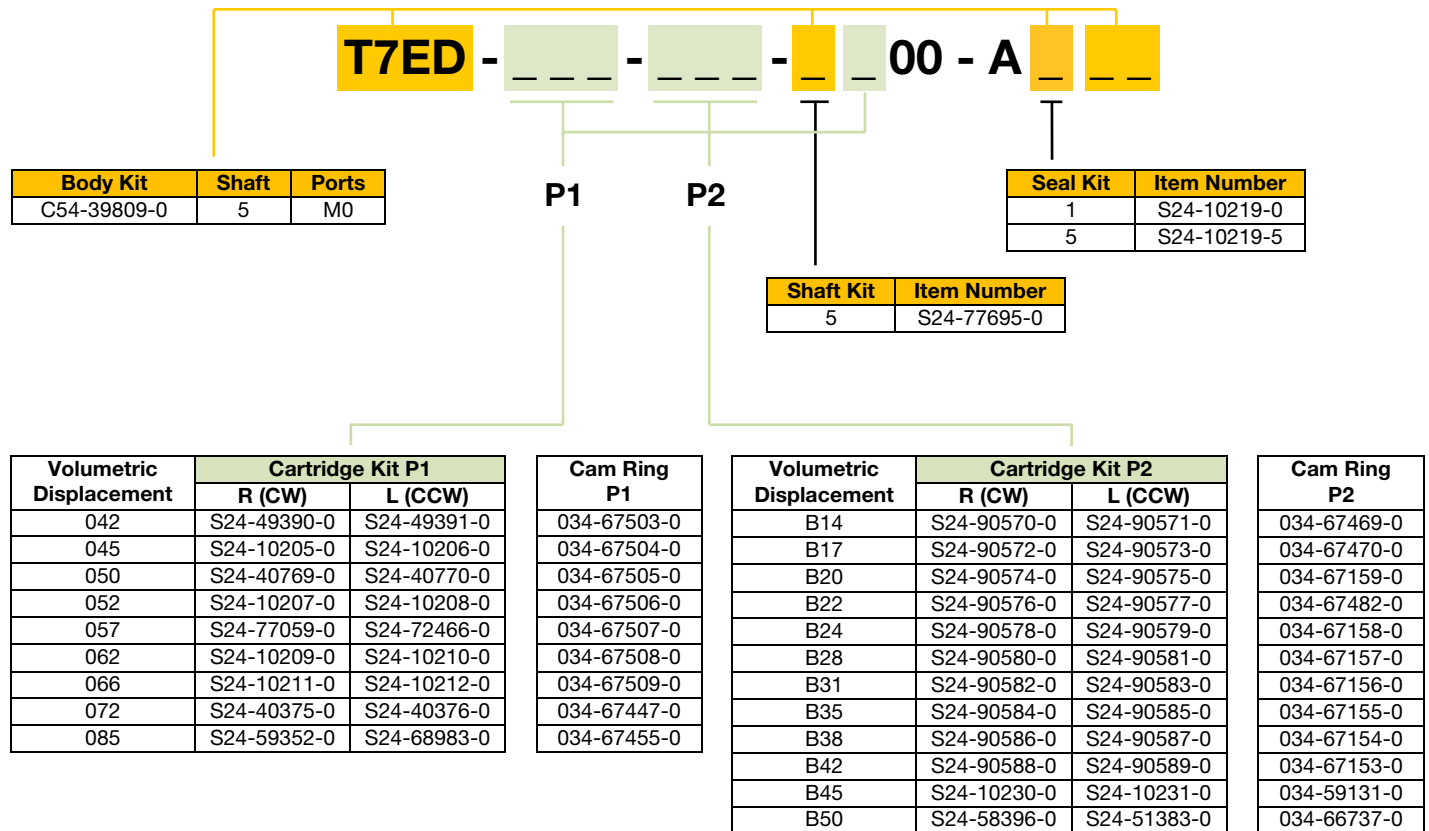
T7ED - _ _ _ - _ _ _ - _ _ 00 - A _ _ _

| Body Kit | Shaft | Ports |
|---|---|---|
| C54-39809-0 | 5 | M0 |

P1 P2

| Seal Kit | Item Number |
|---|---|
| 1 | S24-10219-0 |
| 5 | S24-10219-5 |

| Shaft Kit | Item Number |
|---|---|
| 5 | S24-77695-0 |

| Volumetric Displacement | Cartridge Kit P1 R (CW) | Cartridge Kit P1 L (CCW) |
|---|---|---|
| 042 | S24-49390-0 | S24-49391-0 |
| 045 | S24-10205-0 | S24-10206-0 |
| 050 | S24-40769-0 | S24-40770-0 |
| 052 | S24-10207-0 | S24-10208-0 |
| 057 | S24-77059-0 | S24-72466-0 |
| 062 | S24-10209-0 | S24-10210-0 |
| 066 | S24-10211-0 | S24-10212-0 |
| 072 | S24-40375-0 | S24-40376-0 |
| 085 | S24-59352-0 | S24-68983-0 |

| Cam Ring P1 |
|---|
| 034-67503-0 |
| 034-67504-0 |
| 034-67505-0 |
| 034-67506-0 |
| 034-67507-0 |
| 034-67508-0 |
| 034-67509-0 |
| 034-67447-0 |
| 034-67455-0 |

| Volumetric Displacement | Cartridge Kit P2 R (CW) | Cartridge Kit P2 L (CCW) |
|---|---|---|
| B14 | S24-90570-0 | S24-90571-0 |
| B17 | S24-90572-0 | S24-90573-0 |
| B20 | S24-90574-0 | S24-90575-0 |
| B22 | S24-90576-0 | S24-90577-0 |
| B24 | S24-90578-0 | S24-90579-0 |
| B28 | S24-90580-0 | S24-90581-0 |
| B31 | S24-90582-0 | S24-90583-0 |
| B35 | S24-90584-0 | S24-90585-0 |
| B38 | S24-90586-0 | S24-90587-0 |
| B42 | S24-90588-0 | S24-90589-0 |
| B45 | S24-10230-0 | S24-10231-0 |
| B50 | S24-58396-0 | S24-51383-0 |

| Cam Ring P2 |
|---|
| 034-67469-0 |
| 034-67470-0 |
| 034-67159-0 |
| 034-67482-0 |
| 034-67158-0 |
| 034-67157-0 |
| 034-67156-0 |
| 034-67155-0 |
| 034-67154-0 |
| 034-67153-0 |
| 034-59131-0 |
| 034-66737-0 |